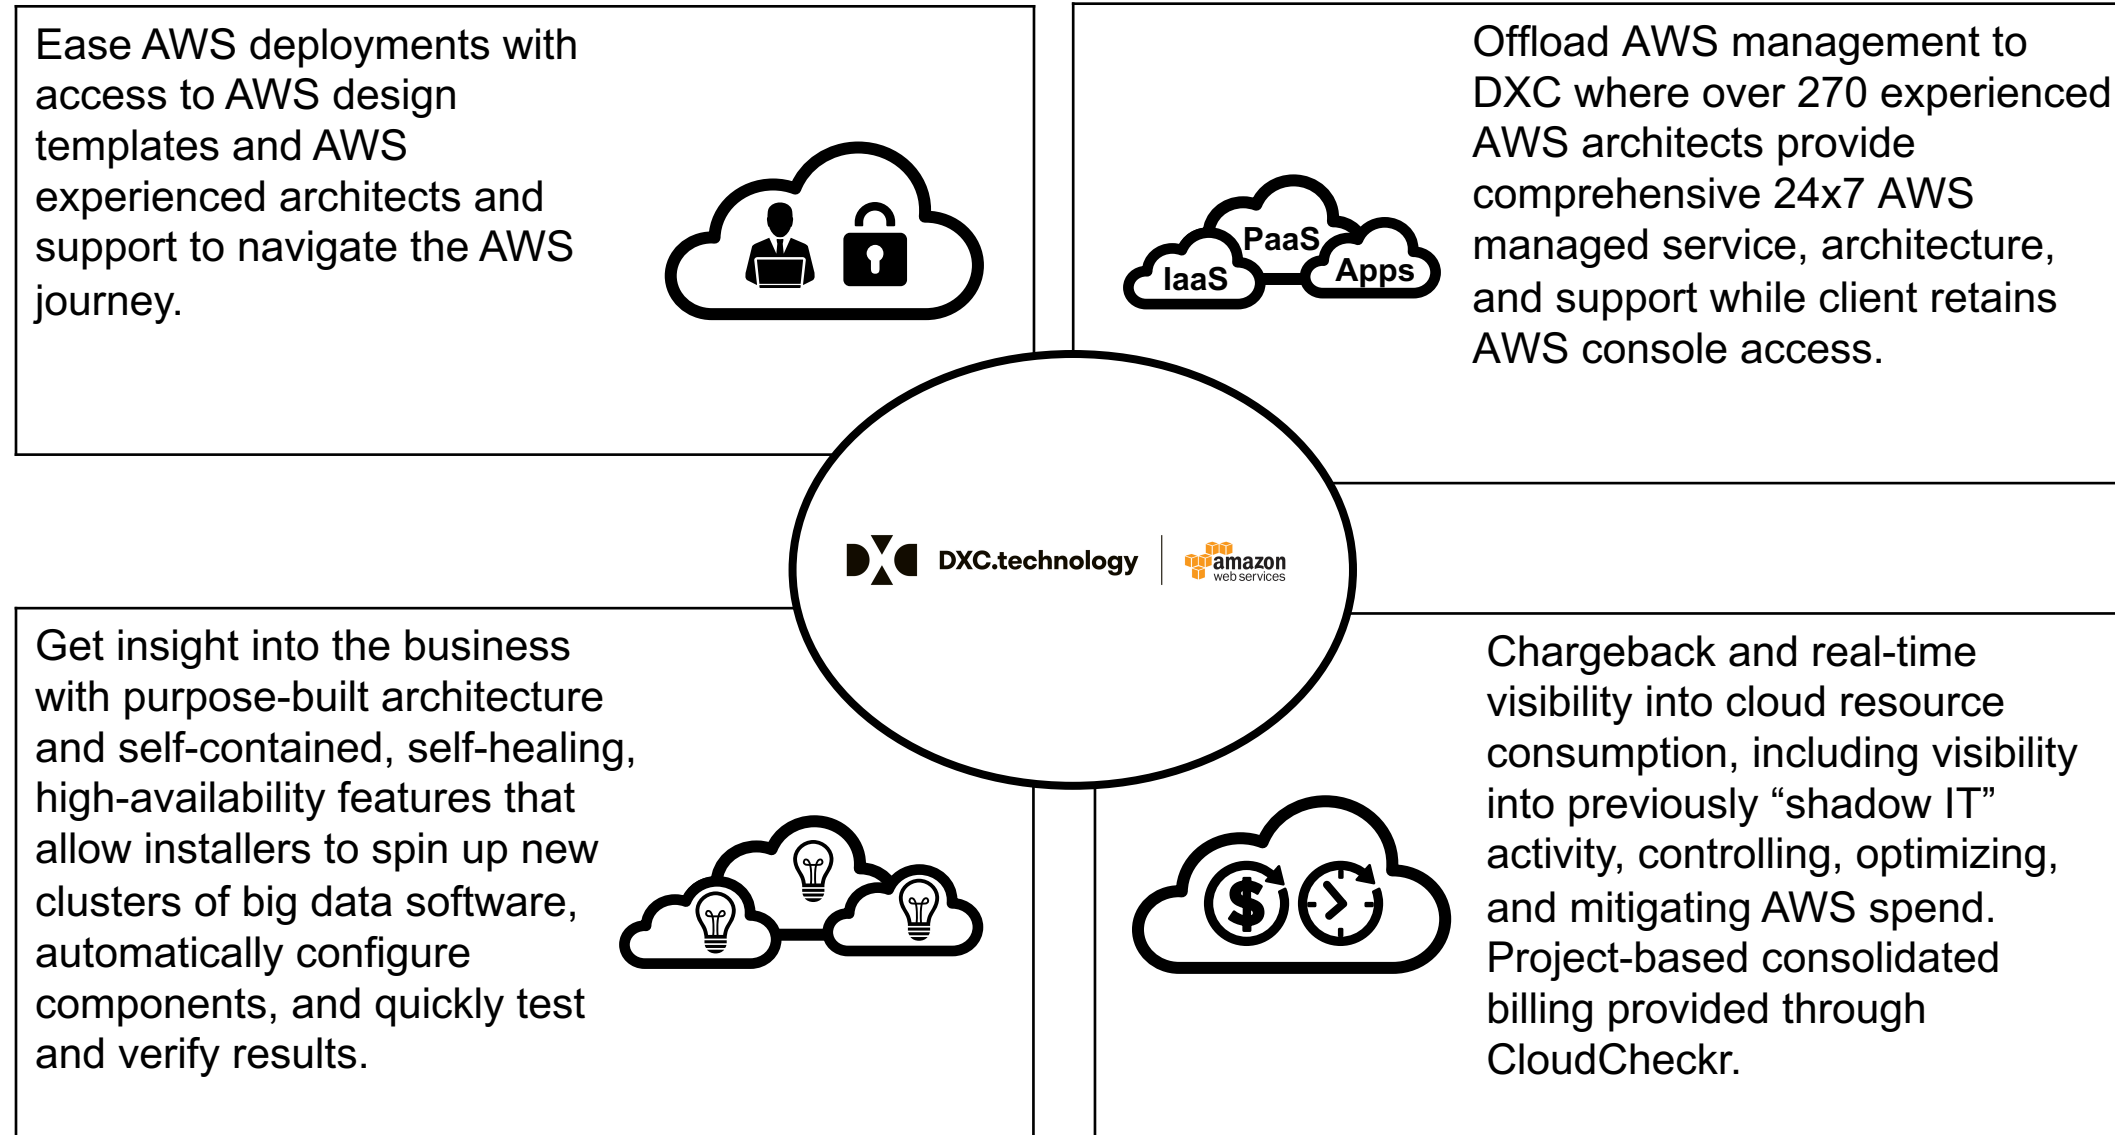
Ease AWS deployments with access to AWS design templates and AWS experienced architects and support to navigate the AWS journey.

PaaS
IaaS
Apps

Offload AWS management to DXC where over 270 experienced AWS architects provide comprehensive 24x7 AWS managed service, architecture, and support while client retains AWS console access.

DXC.technology

amazon web services

Get insight into the business with purpose-built architecture and self-contained, self-healing, high-availability features that allow installers to spin up new clusters of big data software, automatically configure components, and quickly test and verify results.

Chargeback and real-time visibility into cloud resource consumption, including visibility into previously “shadow IT” activity, controlling, optimizing, and mitigating AWS spend. Project-based consolidated billing provided through CloudCheckr.